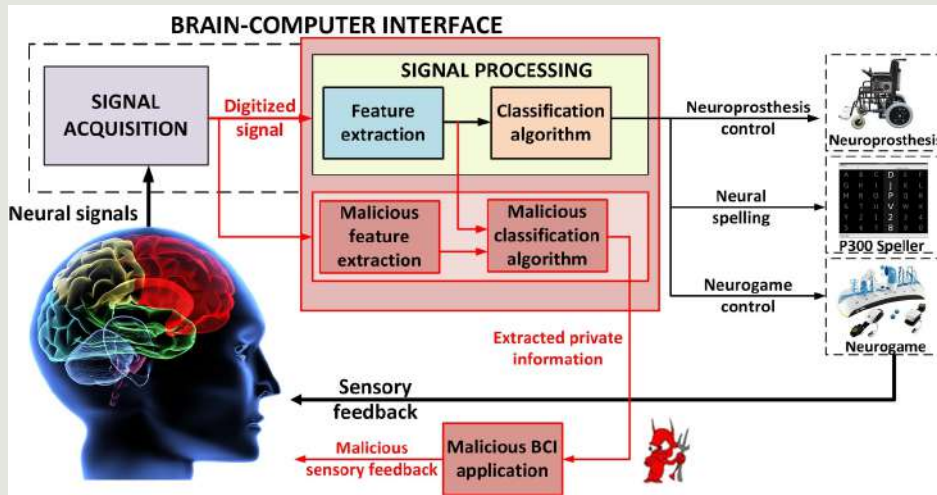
BRAIN-COMPUTER INTERFACE

SIGNAL ACQUISITION

Digitized signal

SIGNAL PROCESSING

Feature extraction

Classification algorithm

Malicious feature extraction

Malicious classification algorithm

Neuroprosthesis control

Neuroprosthesis

Neural spelling

P300 Speller

Neurogame control

Neurogame

Neural signals

Extracted private information

Sensory feedback

Malicious sensory feedback

Malicious BCI application